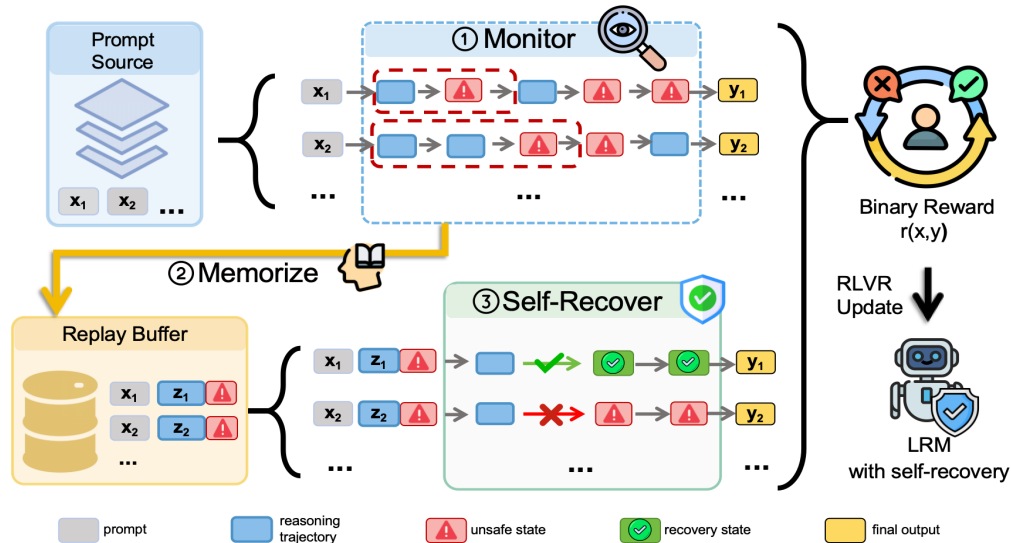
Prompt Source

$x_1$ $x_2$ ...

① Monitor

$x_1$ $y_1$
$x_2$ $y_2$
... ... ...

Binary Reward
r(x,y)

② Memorize

Replay Buffer

$x_1$ $z_1$
$x_2$ $z_2$
...

③ Self-Recover

$x_1$ $z_1$ $y_1$
$x_2$ $z_2$ $y_2$
... ... ...

RLVR Update

LRM
with self-recovery

prompt
reasoning trajectory
unsafe state
recovery state
final output